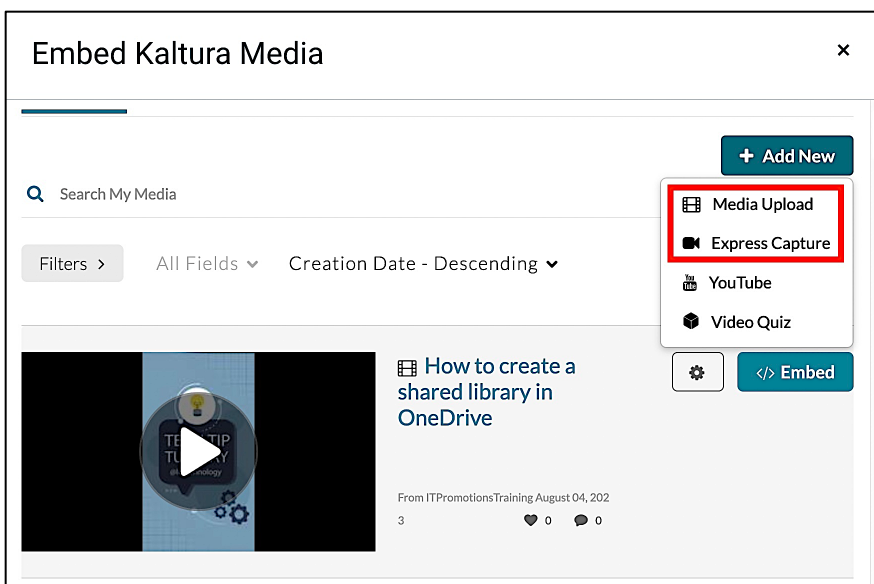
Embed Kaltura Media

×

+ Add New

Search My Media

Media Upload

Express Capture

YouTube

Video Quiz

Filters >

All Fields

Creation Date - Descending

How to create a shared library in OneDrive

Embed

TE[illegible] TIP TU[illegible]Y

From ITPromotionsTraining August 04, 2023

0

0